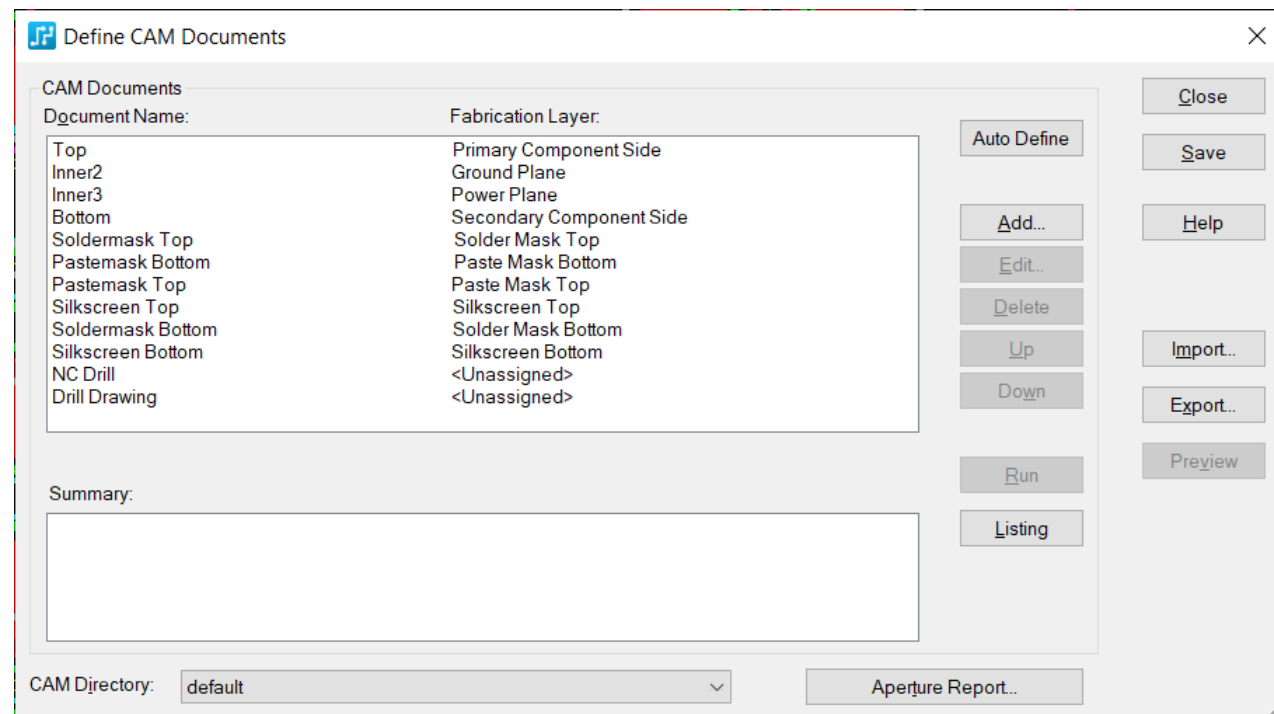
Define CAM Documents

CAM Documents

Document Name: Fabrication Layer:

| Document Name | Fabrication Layer |
|---|---|
| Top | Primary Component Side |
| Inner2 | Ground Plane |
| Inner3 | Power Plane |
| Bottom | Secondary Component Side |
| Soldermask Top | Solder Mask Top |
| Pastemask Bottom | Paste Mask Bottom |
| Pastemask Top | Paste Mask Top |
| Silkscreen Top | Silkscreen Top |
| Soldermask Bottom | Solder Mask Bottom |
| Silkscreen Bottom | Silkscreen Bottom |
| NC Drill | <Unassigned> |
| Drill Drawing | <Unassigned> |

Summary:

Auto Define

Add...

Edit...

Delete

Up

Down

Run

Listing

Close

Save

Help

Import...

Export...

Preview

CAM Directory: default

Aperture Report...